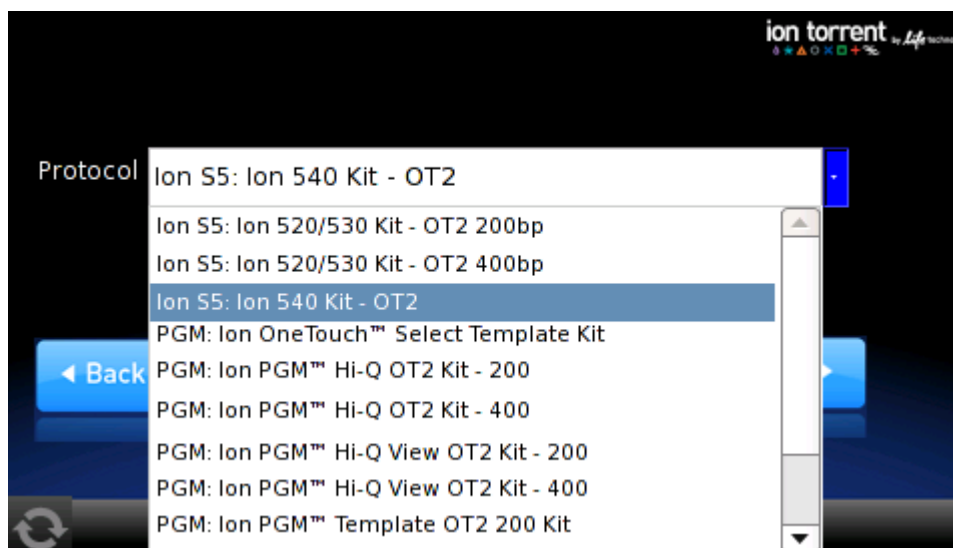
ion torrent by Life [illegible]

Protocol Ion S5: Ion 540 Kit - OT2

Ion S5: Ion 520/530 Kit - OT2 200bp
Ion S5: Ion 520/530 Kit - OT2 400bp
Ion S5: Ion 540 Kit - OT2
PGM: Ion OneTouch™ Select Template Kit
PGM: Ion PGM™ Hi-Q OT2 Kit - 200
PGM: Ion PGM™ Hi-Q OT2 Kit - 400
PGM: Ion PGM™ Hi-Q View OT2 Kit - 200
PGM: Ion PGM™ Hi-Q View OT2 Kit - 400
PGM: Ion PGM™ Template OT2 200 Kit

◀ Back